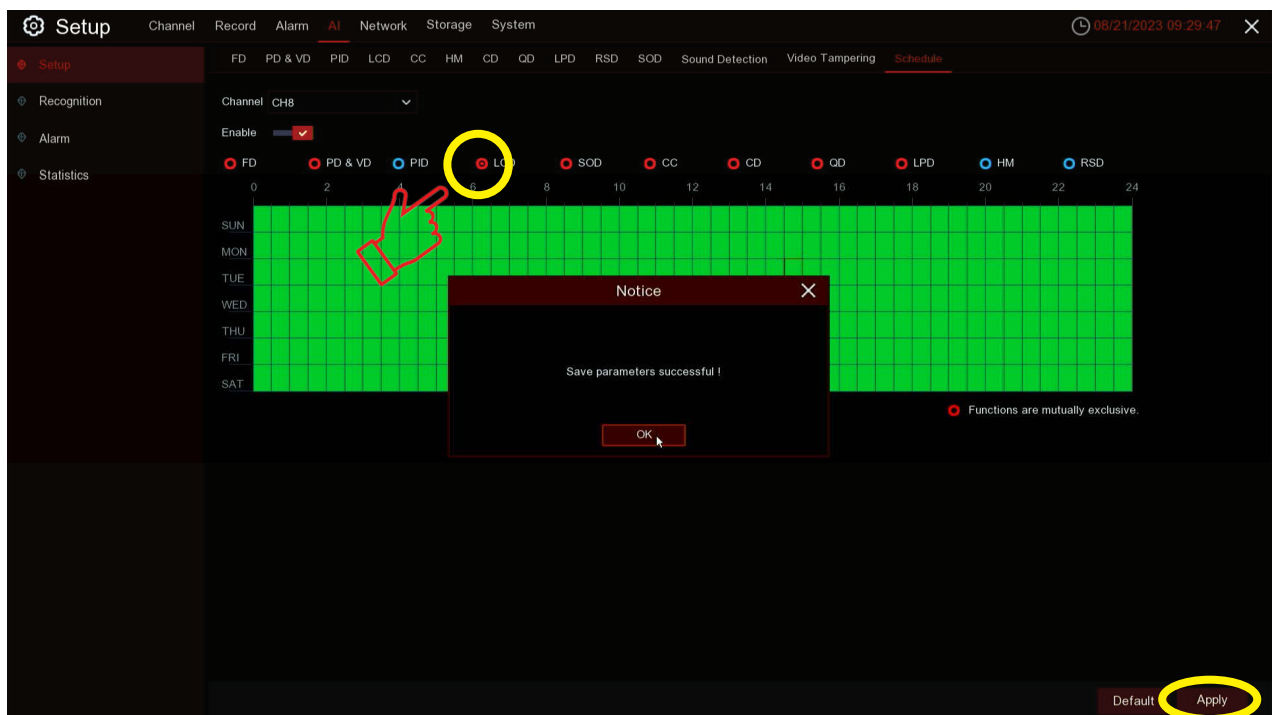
Setup Channel Record Alarm AI Network Storage System 08/21/2023 09:29:47

Setup
Recognition
Alarm
Statistics

FD PD & VD PID LCD CC HM CD QD LPD RSD SOD Sound Detection Video Tampering Schedule

Channel CH8

Enable

FD PD & VD PID LCD SOD CC CD QD LPD HM RSD

0 2 4 6 8 10 12 14 16 18 20 22 24

SUN
MON
TUE
WED
THU
FRI
SAT

Notice

Save parameters successful !

OK

Functions are mutually exclusive.

Default Apply